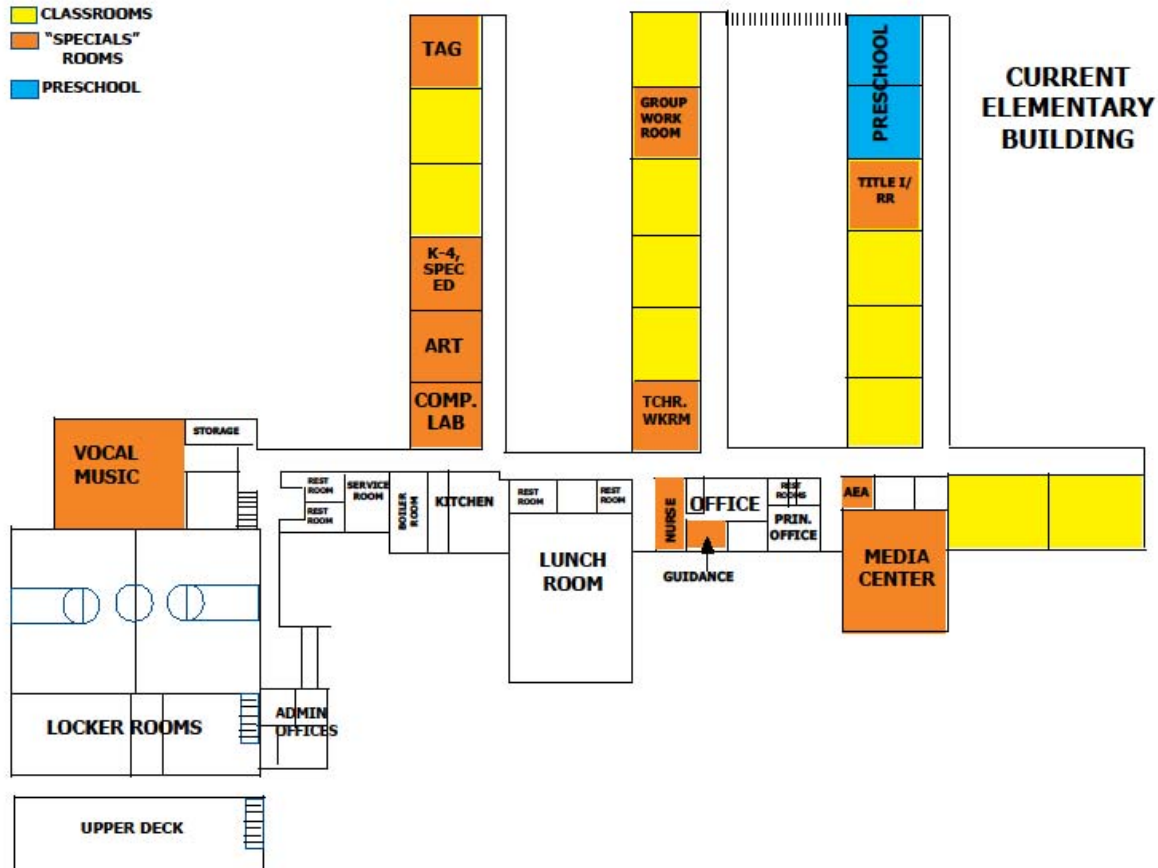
CLASSROOMS
"SPECIALS" ROOMS
PRESCHOOL

CURRENT ELEMENTARY BUILDING

TAG

K-4, SPEC ED

ART

COMP. LAB

GROUP WORK ROOM

TCHR. WKRM

PRESCHOOL

TITLE I/ RR

VOCAL MUSIC

STORAGE

REST ROOM
REST ROOM
SERVICE ROOM
BOILER ROOM
KITCHEN
REST ROOM
REST ROOM

NURSE
OFFICE
REST ROOMS
PRIN. OFFICE
GUIDANCE

AEA

MEDIA CENTER

LUNCH ROOM

LOCKER ROOMS

ADMIN OFFICES

UPPER DECK